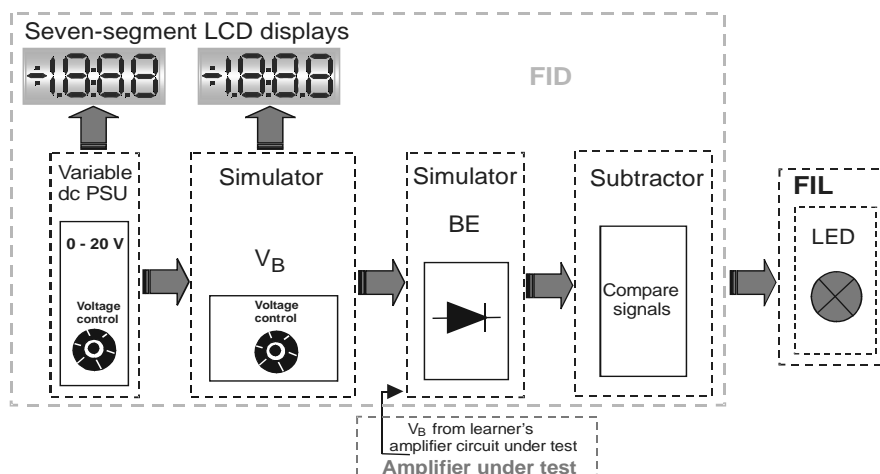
Seven-segment LCD displays

-18:8.8

-18:8.8

FID

Variable dc PSU

0 - 20 V

Voltage control

Simulator

$V_B$

Voltage control

Simulator

BE

Subtractor

Compare signals

FIL

LED

$V_B$ from learner's amplifier circuit under test

Amplifier under test